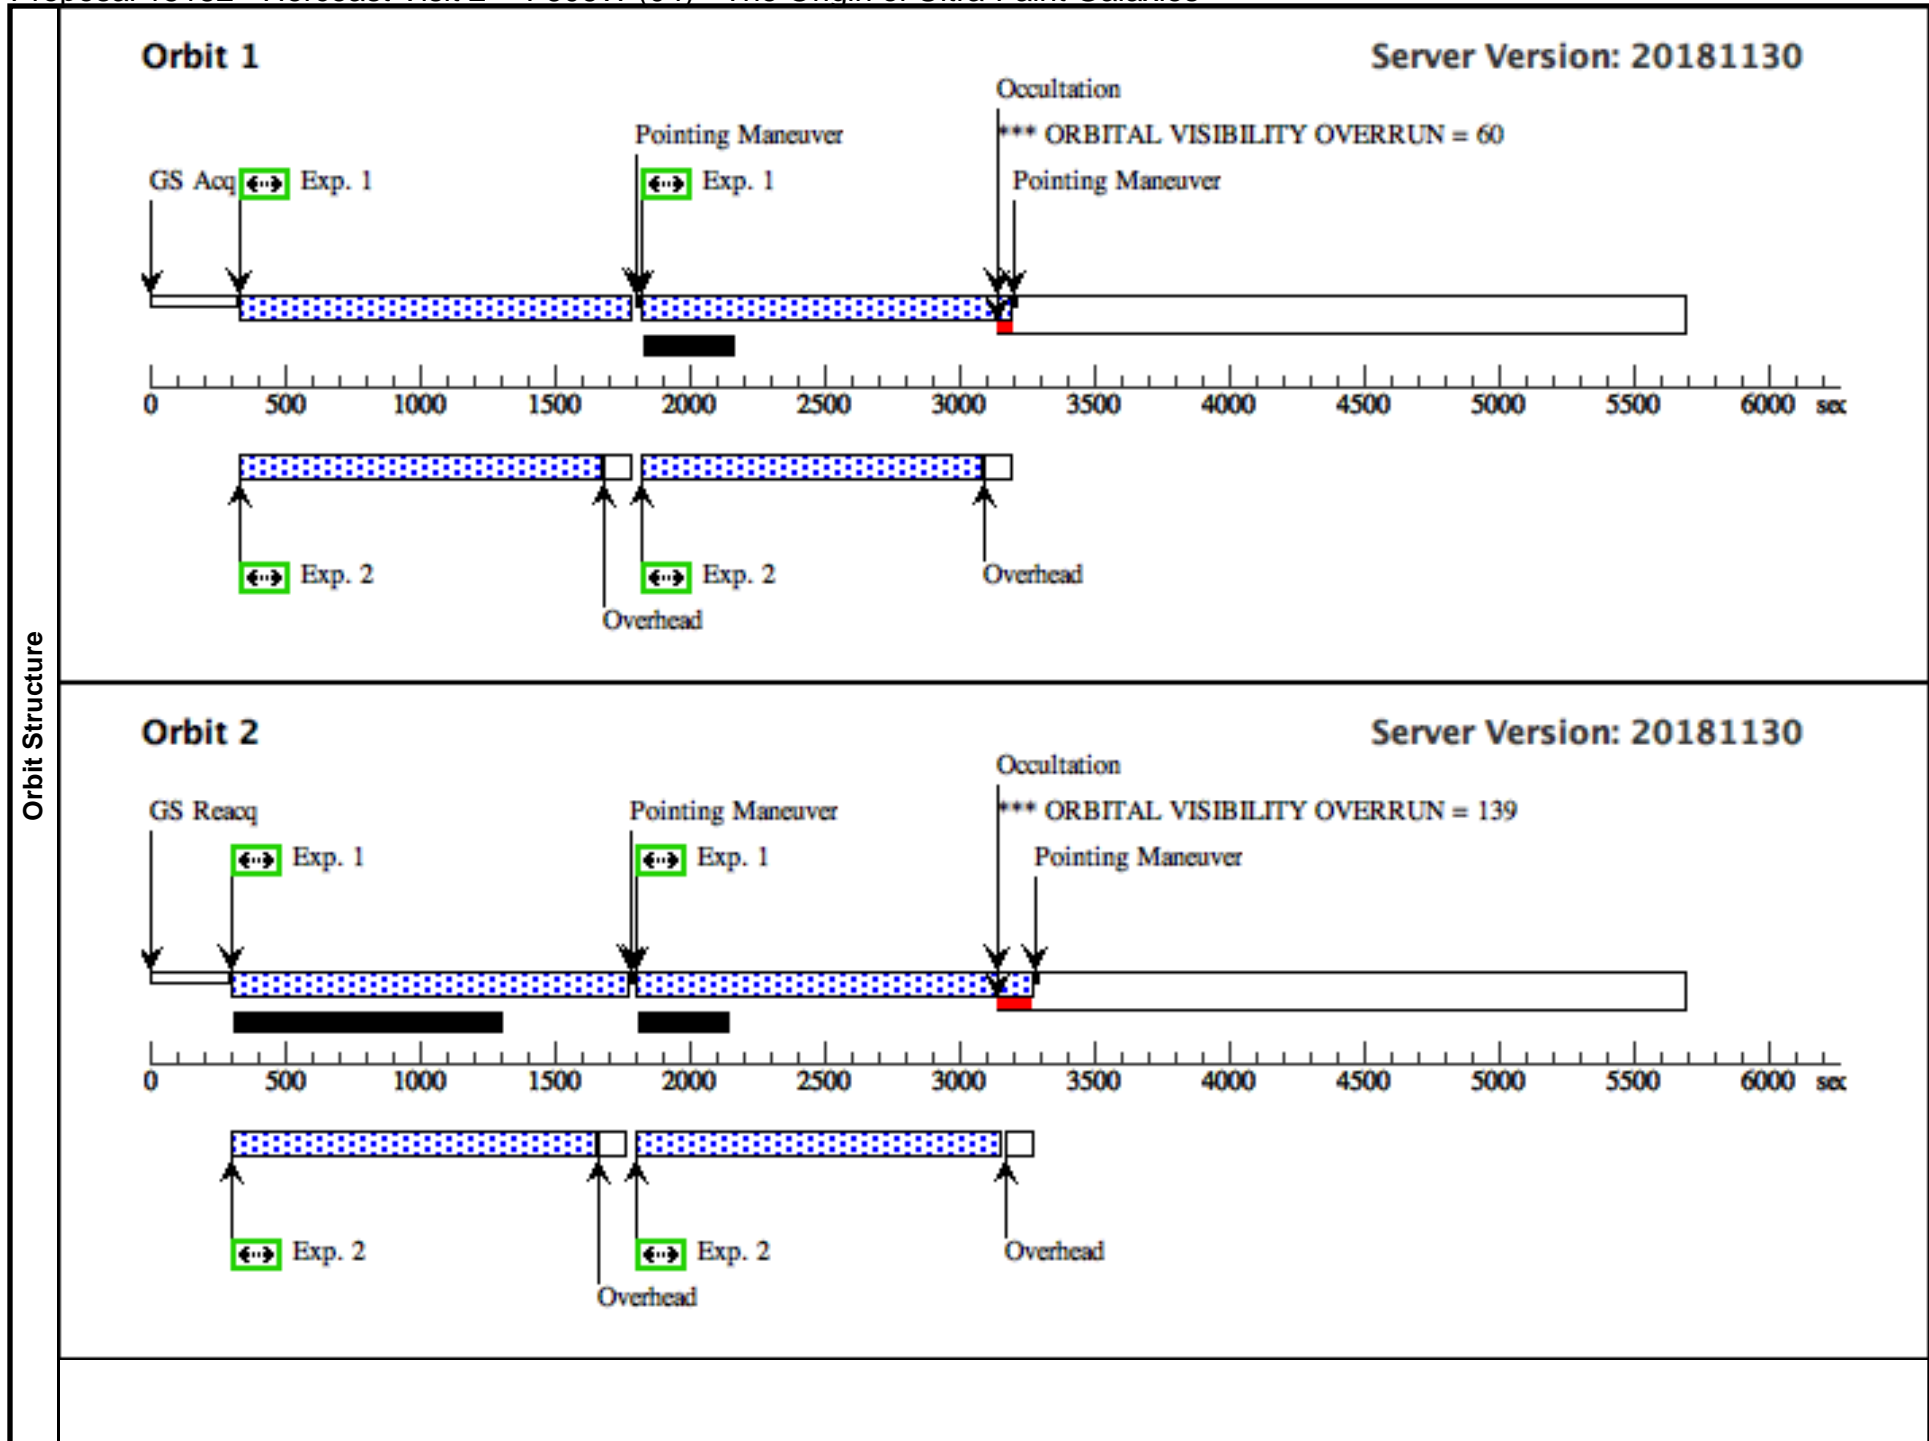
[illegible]

Orbit Structure

Orbit 1

Server Version: 20181130

Occultation

*** ORBITAL VISIBILITY OVERRUN = 60

Pointing Maneuver

GS Acq Exp. 1

Exp. 1

Pointing Maneuver

0 500 1000 1500 2000 2500 3000 3500 4000 4500 5000 5500 6000 sec

Exp. 2

Overhead

Exp. 2

Overhead

Orbit 2

Server Version: 20181130

Occultation

*** ORBITAL VISIBILITY OVERRUN = 139

GS Reacq

Pointing Maneuver

Exp. 1

Exp. 1

Pointing Maneuver

0 500 1000 1500 2000 2500 3000 3500 4000 4500 5000 5500 6000 sec

Exp. 2

Overhead

Exp. 2

Overhead